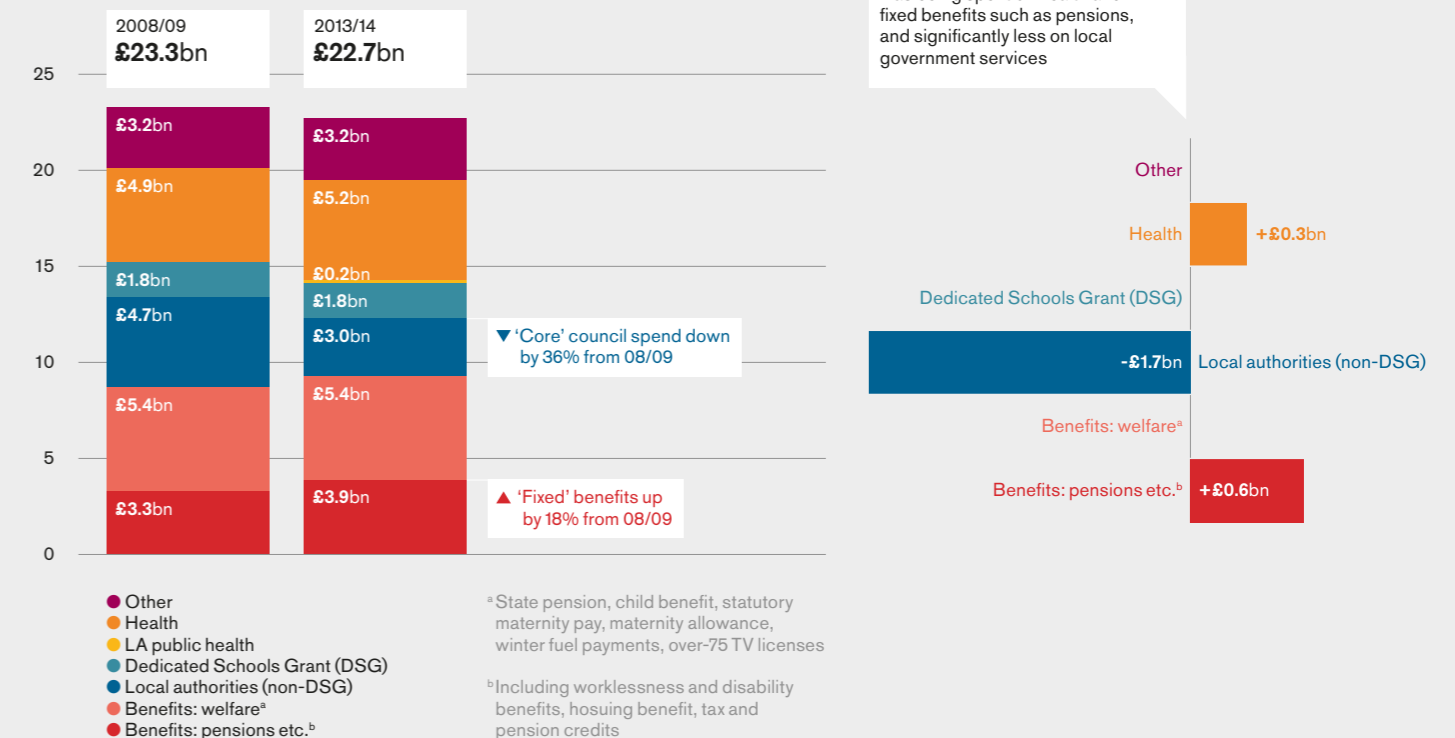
2008/09
£23.3bn

2013/14
£22.7bn

25
20
15
10
5
0

£3.2bn
£4.9bn
£1.8bn
£4.7bn
£5.4bn
£3.3bn

£3.2bn
£5.2bn
£0.2bn
£1.8bn
£3.0bn
£5.4bn
£3.9bn

▼ 'Core' council spend down by 36% from 08/09

▲ 'Fixed' benefits up by 18% from 08/09

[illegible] fixed benefits such as pensions, and significantly less on local government services

Other
Health +£0.3bn
Dedicated Schools Grant (DSG)
-£1.7bn Local authorities (non-DSG)
Benefits: welfare$^a$
Benefits: pensions etc.$^b$ +£0.6bn

● Other
● Health
● LA public health
● Dedicated Schools Grant (DSG)
● Local authorities (non-DSG)
● Benefits: welfare$^a$
● Benefits: pensions etc.$^b$

$^a$ State pension, child benefit, statutory maternity pay, maternity allowance, winter fuel payments, over-75 TV licenses

$^b$ Including worklessness and disability benefits, hosuing benefit, tax and pension credits